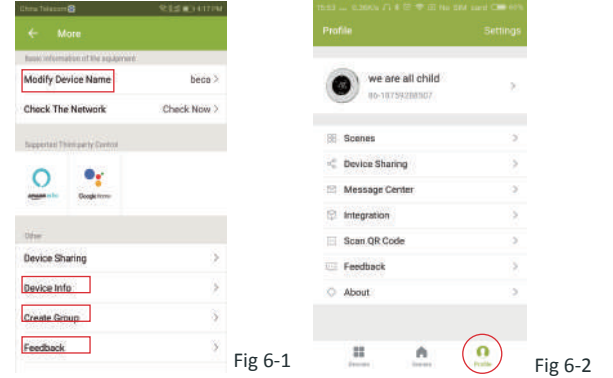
China Telecom

1:41 PM

More

Basic information of the equipment

Modify Device Name

beca >

Check The Network

Check Now >

Supported Third-party Control

amazon echo

Google Home

Other

Device Sharing

>

Device Info

>

Create Group

>

Feedback

>

Fig 6-1

Profile

Settings

we are all child

86-18759288507

>

Scenes

>

Device Sharing

>

Message Center

>

Integration

>

Scan QR Code

>

Feedback

>

About

>

Devices

Scenes

Profile

Fig 6-2